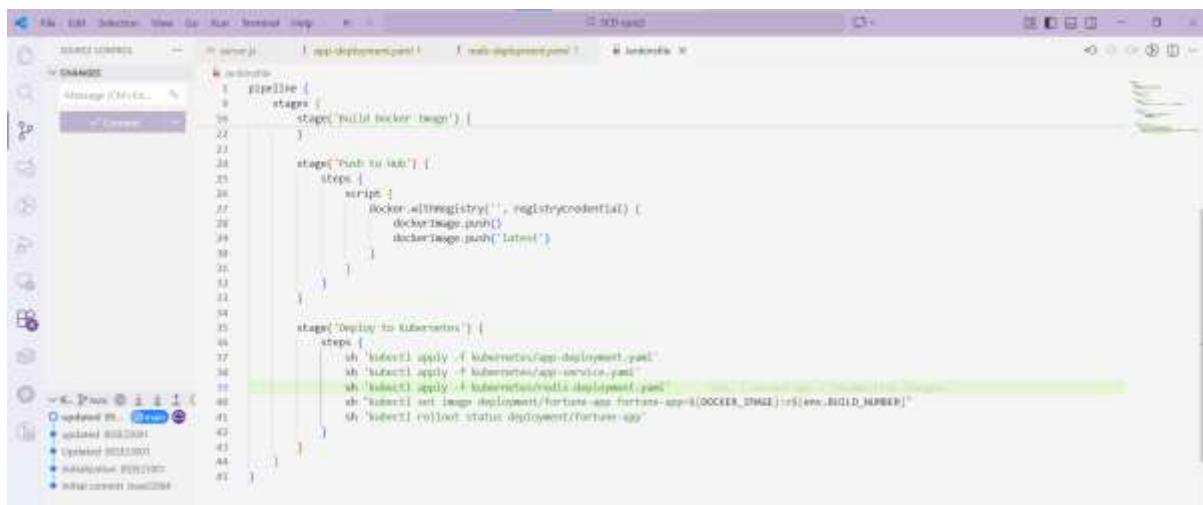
File Edit Selection View Go Run Terminal Help

SOURCE CONTROL
CHANGES
Message (Ctrl+Enter)
✓ Commit

server.js | app-deployment.yaml | redis-deployment.yaml | Jenkinsfile ×

Jenkinsfile
1 pipeline {
2 stages {
16 stage('Build Docker Image') {
22 }
23
24 stage('Push to Hub') {
25 steps {
26 script {
27 docker.withRegistry('', registryCredential) {
28 dockerImage.push()
29 dockerImage.push('latest')
30 }
31 }
32 }
33 }
34
35 stage('Deploy to Kubernetes') {
36 steps {
37 sh 'kubectl apply -f kubernetes/app-deployment.yaml'
38 sh 'kubectl apply -f kubernetes/app-service.yaml'
39 sh 'kubectl apply -f kubernetes/redis-deployment.yaml'
40 sh "kubectl set image deployment/fortune-app fortune-app=${DOCKER_IMAGE}:${env.BUILD_NUMBER}"
41 sh 'kubectl rollout status deployment/fortune-app'
42 }
43 }
44 }
45 }

updated 05... main
updated 05022001
Updated 05022001
Initialization 05022001
Initial commit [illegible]